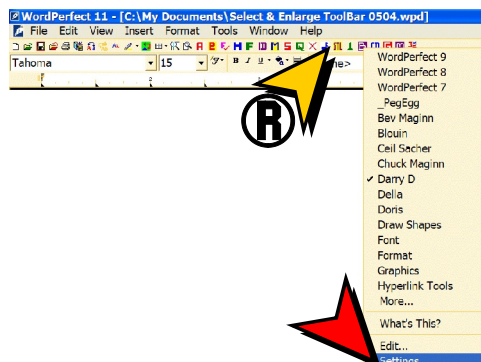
WordPerfect 11 - [C:\My Documents\Select & Enlarge ToolBar 0504.wpd]
File Edit View Insert Format Tools Window Help
Tahoma
15
ne>
®
WordPerfect 9
WordPerfect 8
WordPerfect 7
_PegEgg
Bev Maginn
Blouin
Ceil Sacher
Chuck Maginn
✓ Darry D
Della
Doris
Draw Shapes
Font
Format
Graphics
Hyperlink Tools
More...
What's This?
Edit...
Settings